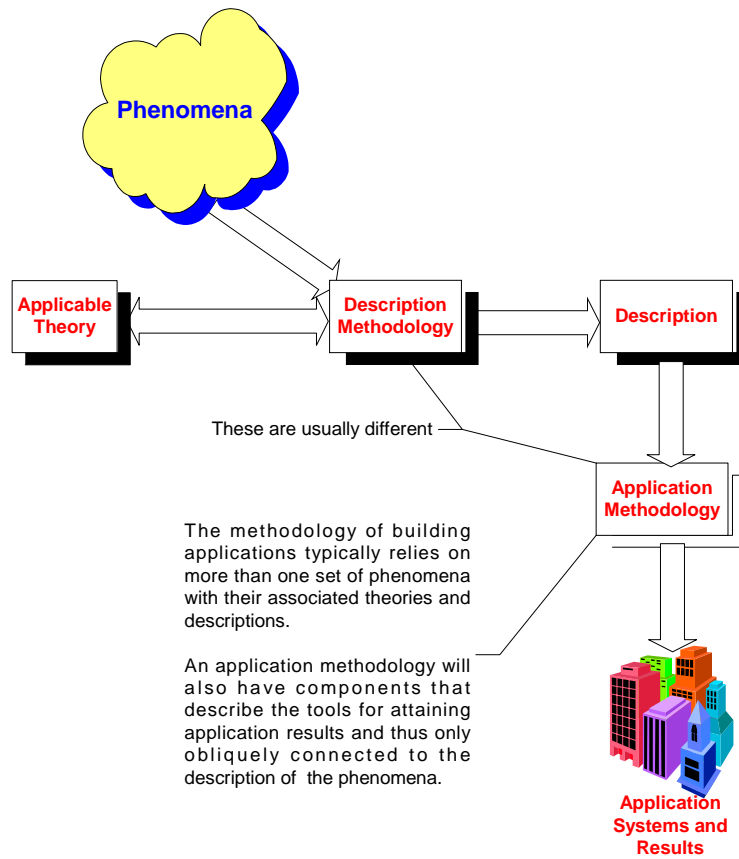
Phenomena

Applicable Theory

Description Methodology

Description

These are usually different

Application Methodology

The methodology of building applications typically relies on more than one set of phenomena with their associated theories and descriptions.

An application methodology will also have components that describe the tools for attaining application results and thus only obliquely connected to the description of the phenomena.

Application Systems and Results